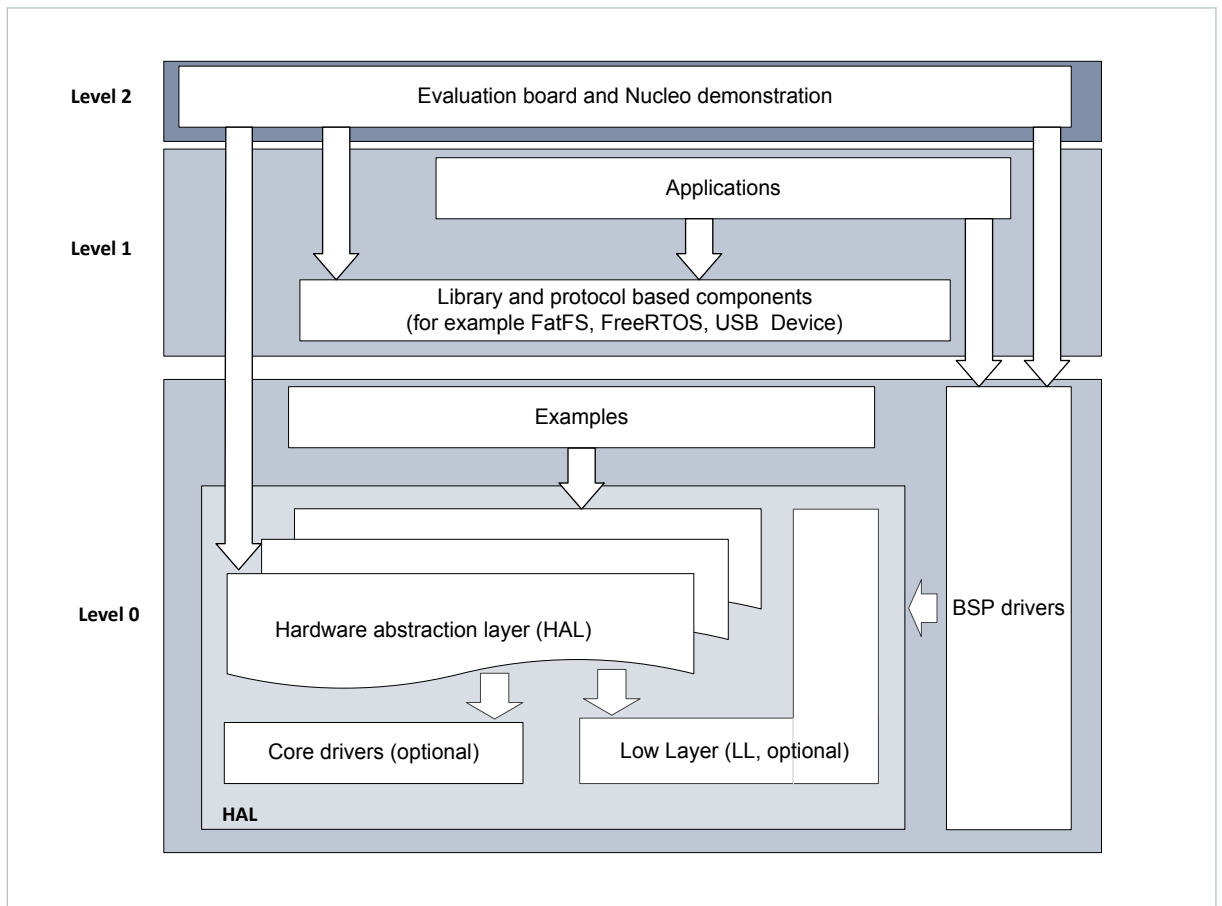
Level 2

Evaluation board and Nucleo demonstration

Level 1

Applications

Library and protocol based components (for example FatFS, FreeRTOS, USB Device)

Level 0

Examples

Hardware abstraction layer (HAL)

BSP drivers

Core drivers (optional)

Low Layer (LL, optional)

HAL